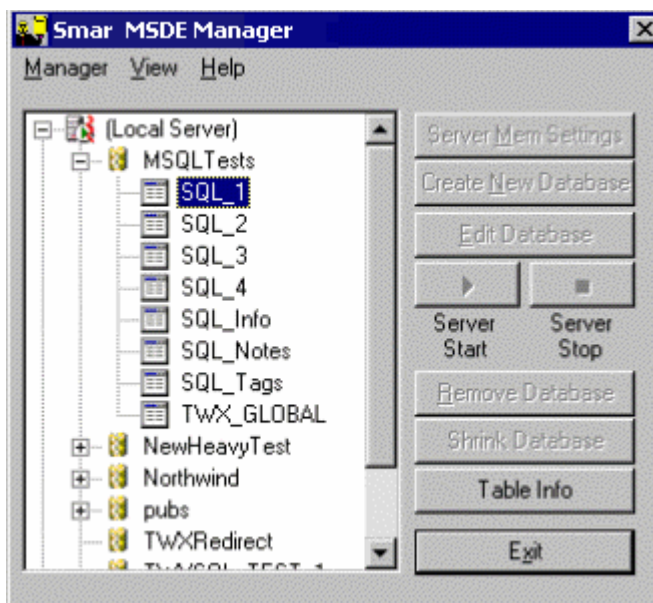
Smar MSDE Manager

Manager View Help

(Local Server)
MSQLTests
SQL_1
SQL_2
SQL_3
SQL_4
SQL_Info
SQL_Notes
SQL_Tags
TWX_GLOBAL
NewHeavyTest
Northwind
pubs
TWXRedirect
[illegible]

Server Mem Settings
Create New Database
Edit Database
Server Start
Server Stop
Remove Database
Shrink Database
Table Info
Exit